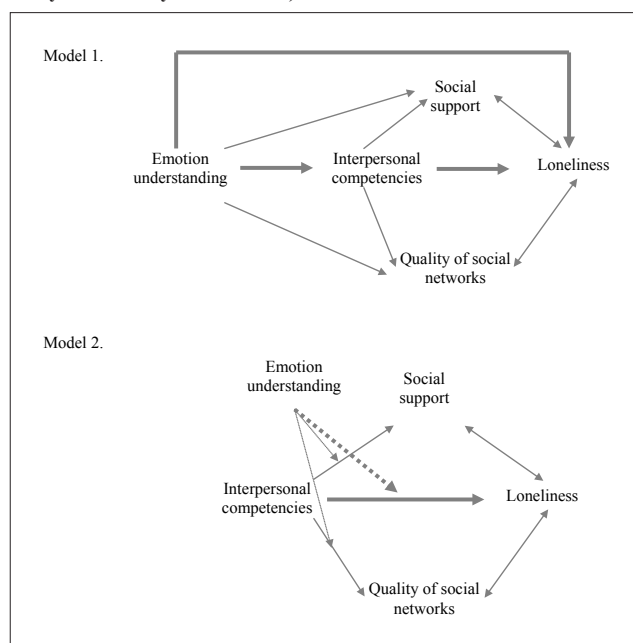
Model 1.

Social support

Emotion understanding

Interpersonal competencies

Loneliness

Quality of social networks

Model 2.

Emotion understanding

Social support

Interpersonal competencies

Loneliness

Quality of social networks